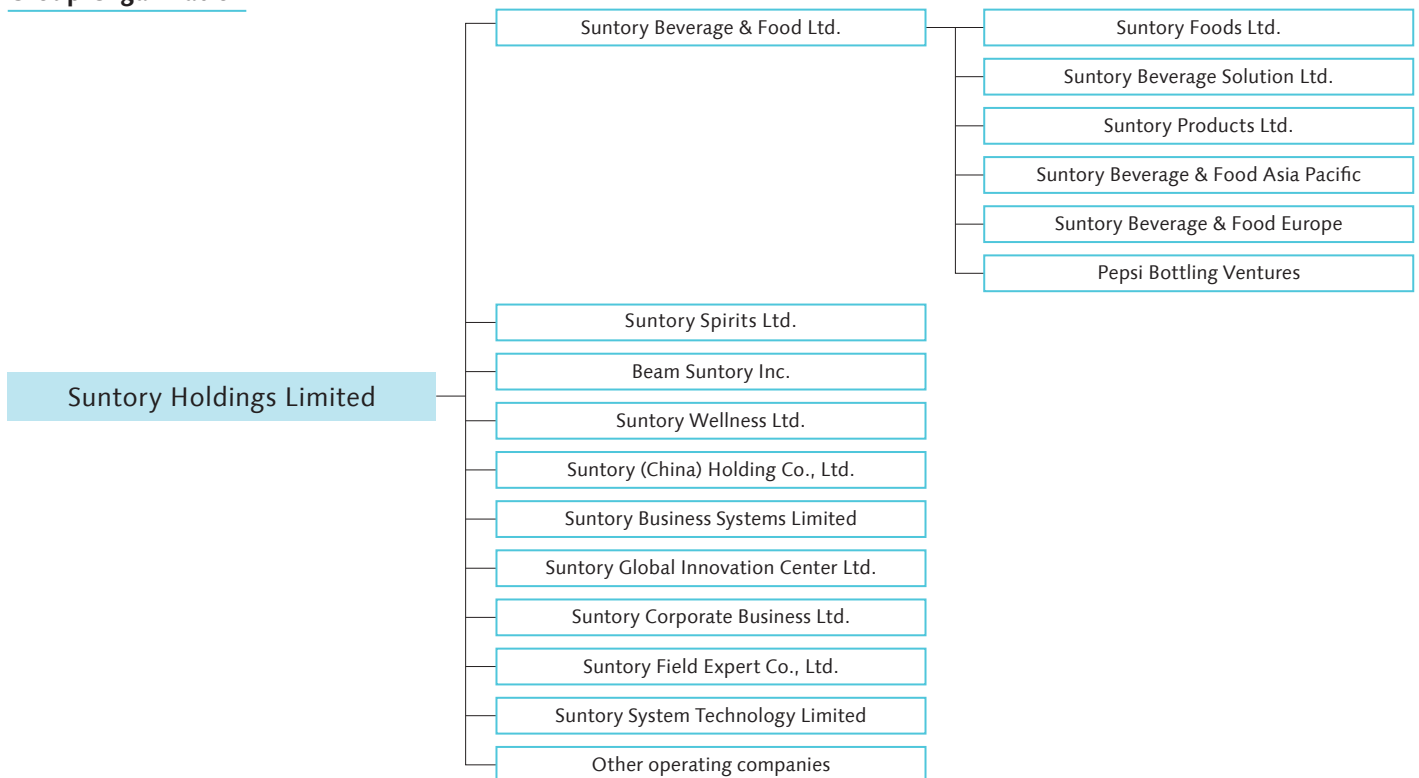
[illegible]

Suntory Holdings Limited

Suntory Beverage & Food Ltd.

Suntory Foods Ltd.

Suntory Beverage Solution Ltd.

Suntory Products Ltd.

Suntory Beverage & Food Asia Pacific

Suntory Beverage & Food Europe

Pepsi Bottling Ventures

Suntory Spirits Ltd.

Beam Suntory Inc.

Suntory Wellness Ltd.

Suntory (China) Holding Co., Ltd.

Suntory Business Systems Limited

Suntory Global Innovation Center Ltd.

Suntory Corporate Business Ltd.

Suntory Field Expert Co., Ltd.

Suntory System Technology Limited

Other operating companies